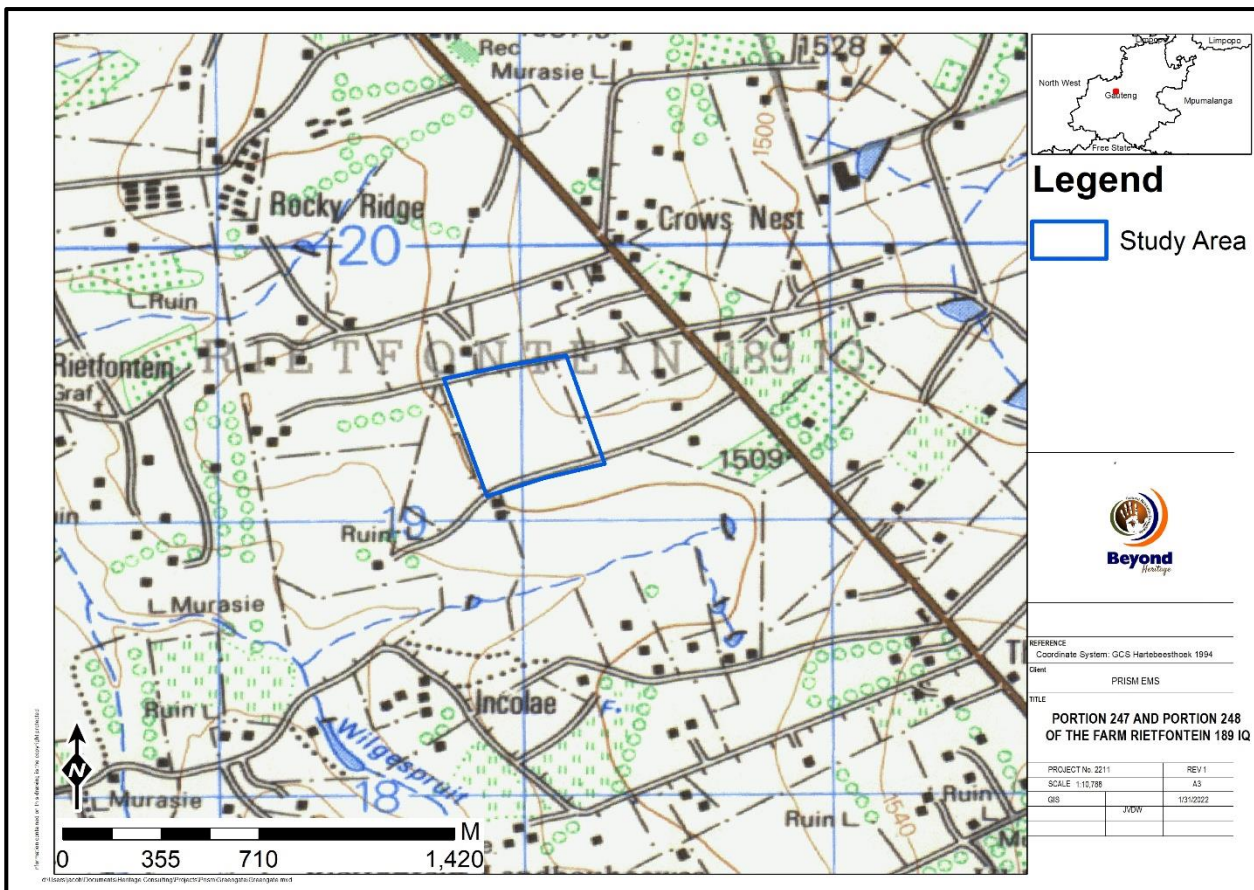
Rec
Murasie
1528
Rocky Ridge
Crows Nest
20
1500
Ruin
Rietfontein
Graf
RIETFONTEIN 189 IQ
1509
Ruin
19
Murasie
Ruin
Incolae
Wilgespruit
18
Murasie
Ruin
Ruin
1540
N
M
0 355 710 1,420

Limpopo
North West
Gauteng
Mpumalanga
Free State

Legend
Study Area

Beyond Heritage

REFERENCE
Coordinate System: GCS Hartebeesthoek 1994
Client
PRISM EMS
TITLE
PORTION 247 AND PORTION 248 OF THE FARM RIETFONTEIN 189 IQ

| PROJECT No. 2211 | | REV 1 |
|---|---|---|
| SCALE 1:10,788 | | A3 |
| GIS | | 1/31/2022 |
| | JVDW | |

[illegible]